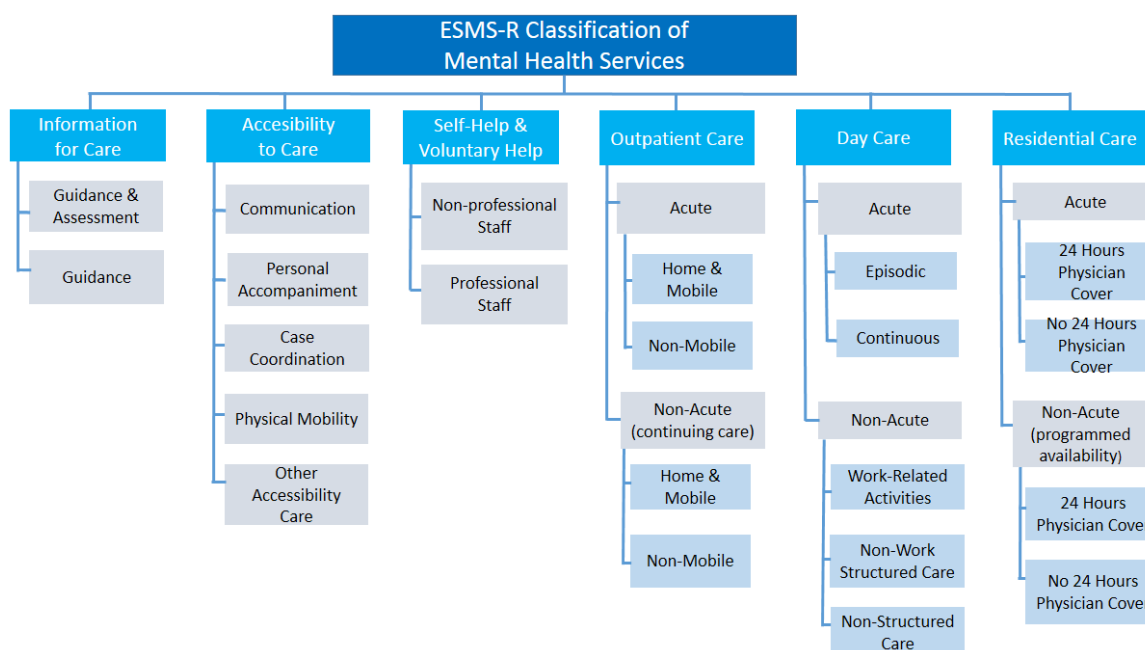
ESMS-R Classification of Mental Health Services

Information for Care

Guidance & Assessment

Guidance

Accesibility to Care

Communication

Personal Accompaniment

Case Coordination

Physical Mobility

Other Accessibility Care

Self-Help & Voluntary Help

Non-professional Staff

Professional Staff

Outpatient Care

Acute

Home & Mobile

Non-Mobile

Non-Acute (continuing care)

Home & Mobile

Non-Mobile

Day Care

Acute

Episodic

Continuous

Non-Acute

Work-Related Activities

Non-Work Structured Care

Non-Structured Care

Residential Care

Acute

24 Hours Physician Cover

No 24 Hours Physician Cover

Non-Acute (programmed availability)

24 Hours Physician Cover

No 24 Hours Physician Cover